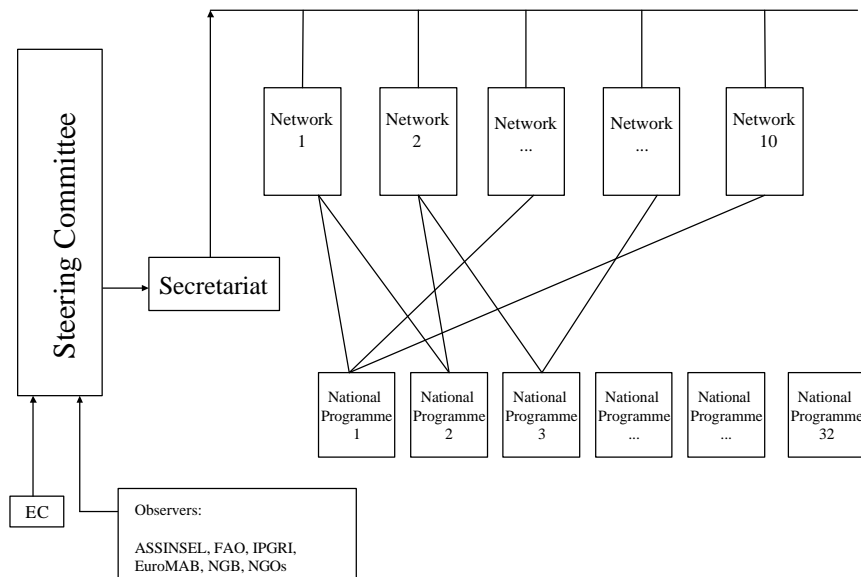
Steering Committee

Secretariat

Network 1

Network 2

Network ...

Network ...

Network 10

National Programme 1

National Programme 2

National Programme 3

National Programme ...

National Programme ...

National Programme 32

EC

Observers:

ASSINSEL, FAO, IPGRI, EuroMAB, NGB, NGOs